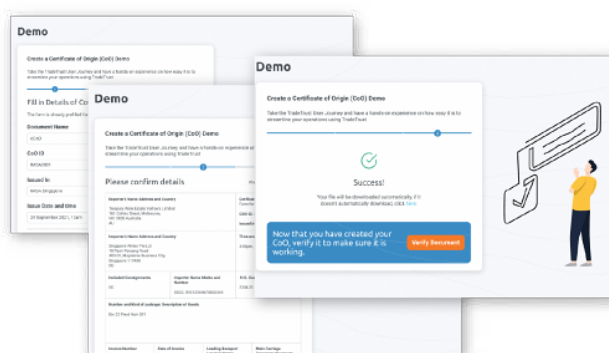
Demo

Create a Certificate of Origin (CoO) Demo

Take the TradeTrust User Journey and have a hands-on experience on how easy it is to streamline your operations using TradeTrust.

Fill in Details of Co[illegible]

Document Name

CoO ID

Issued In

Issue Date and time

Demo

Create a Certificate of Origin (CoO) Demo

Take the TradeTrust User Journey and have a hands-on experience on how easy it is to streamline your operations using TradeTrust.

Please confirm details

Exporter's Name Address and Country

Importer's Name Address and Country

Included Consignments

Importer Name Marks and Number

Number and Kind of Packages; Description of Goods

Demo

Create a Certificate of Origin (CoO) Demo

Take the TradeTrust User Journey and have a hands-on experience on how easy it is to streamline your operations using TradeTrust.

Success!

Your file will be downloaded automatically. If it doesn't automatically download, click here

Now that you have created your CoO, verify it to make sure it is working.

Verify Document